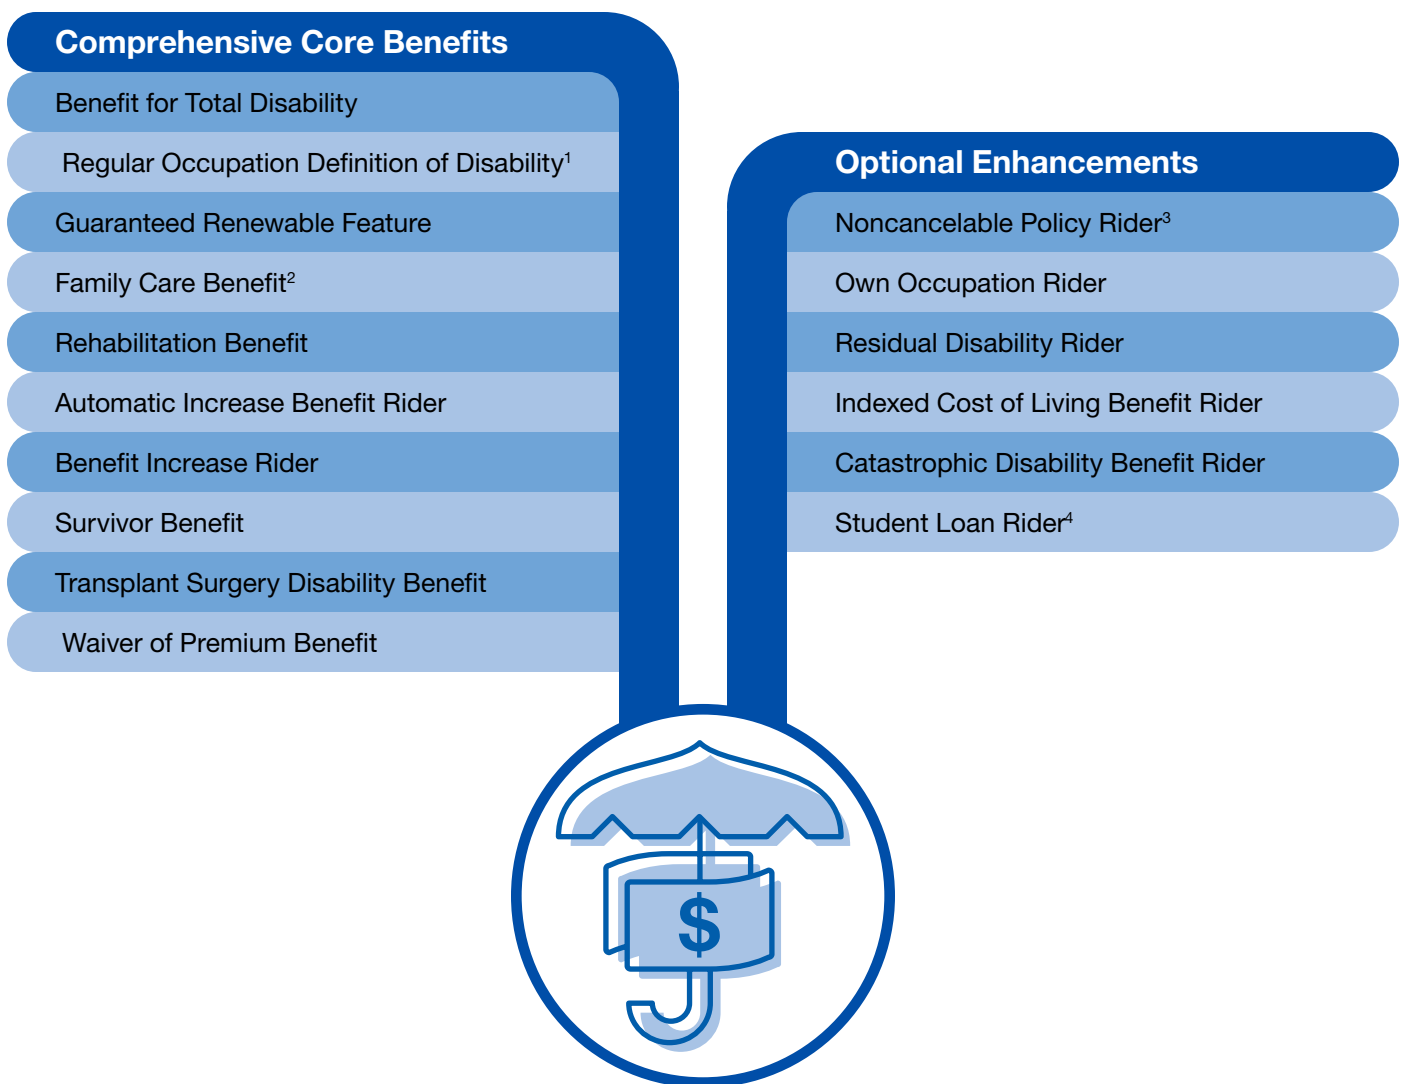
Comprehensive Core Benefits

Benefit for Total Disability

Regular Occupation Definition of Disability$^1$

Guaranteed Renewable Feature

Family Care Benefit$^2$

Rehabilitation Benefit

Automatic Increase Benefit Rider

Benefit Increase Rider

Survivor Benefit

Transplant Surgery Disability Benefit

Waiver of Premium Benefit

Optional Enhancements

Noncancelable Policy Rider$^3$

Own Occupation Rider

Residual Disability Rider

Indexed Cost of Living Benefit Rider

Catastrophic Disability Benefit Rider

Student Loan Rider$^4$

$